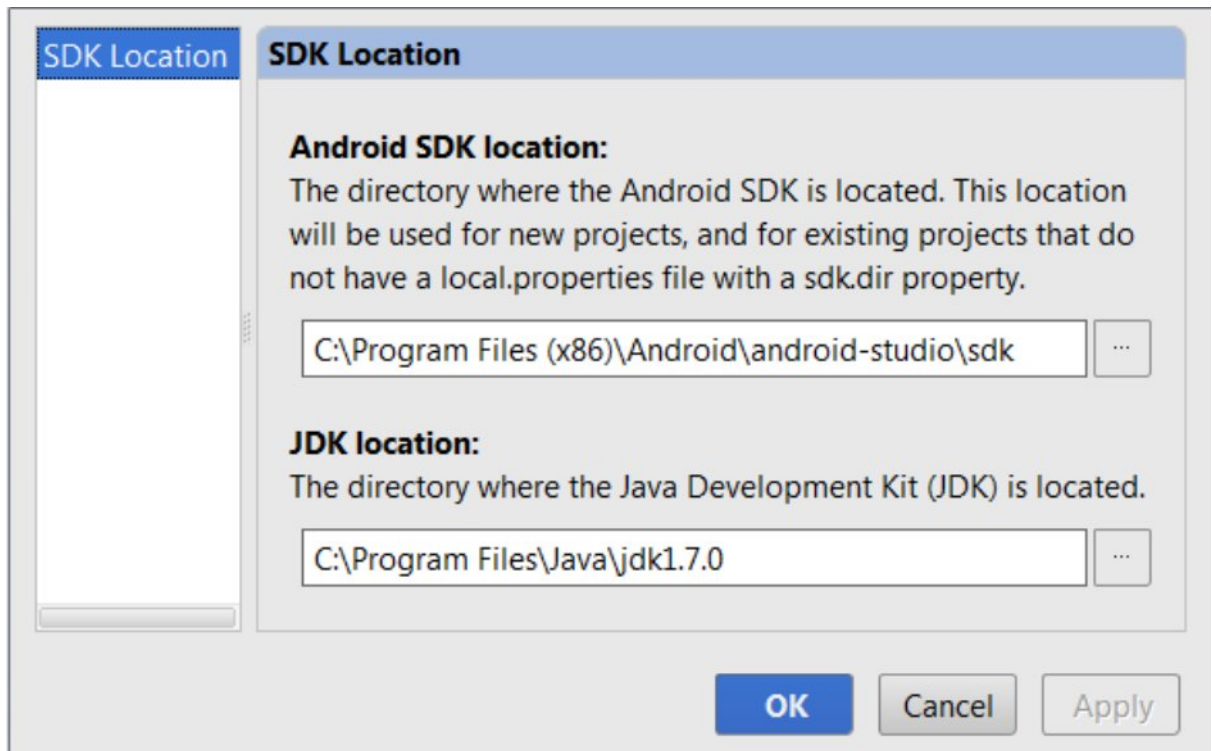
SDK Location

SDK Location

Android SDK location:
The directory where the Android SDK is located. This location will be used for new projects, and for existing projects that do not have a local.properties file with a sdk.dir property.

C:\Program Files (x86)\Android\android-studio\sdk

...

JDK location:
The directory where the Java Development Kit (JDK) is located.

C:\Program Files\Java\jdk1.7.0

...

OK

Cancel

Apply